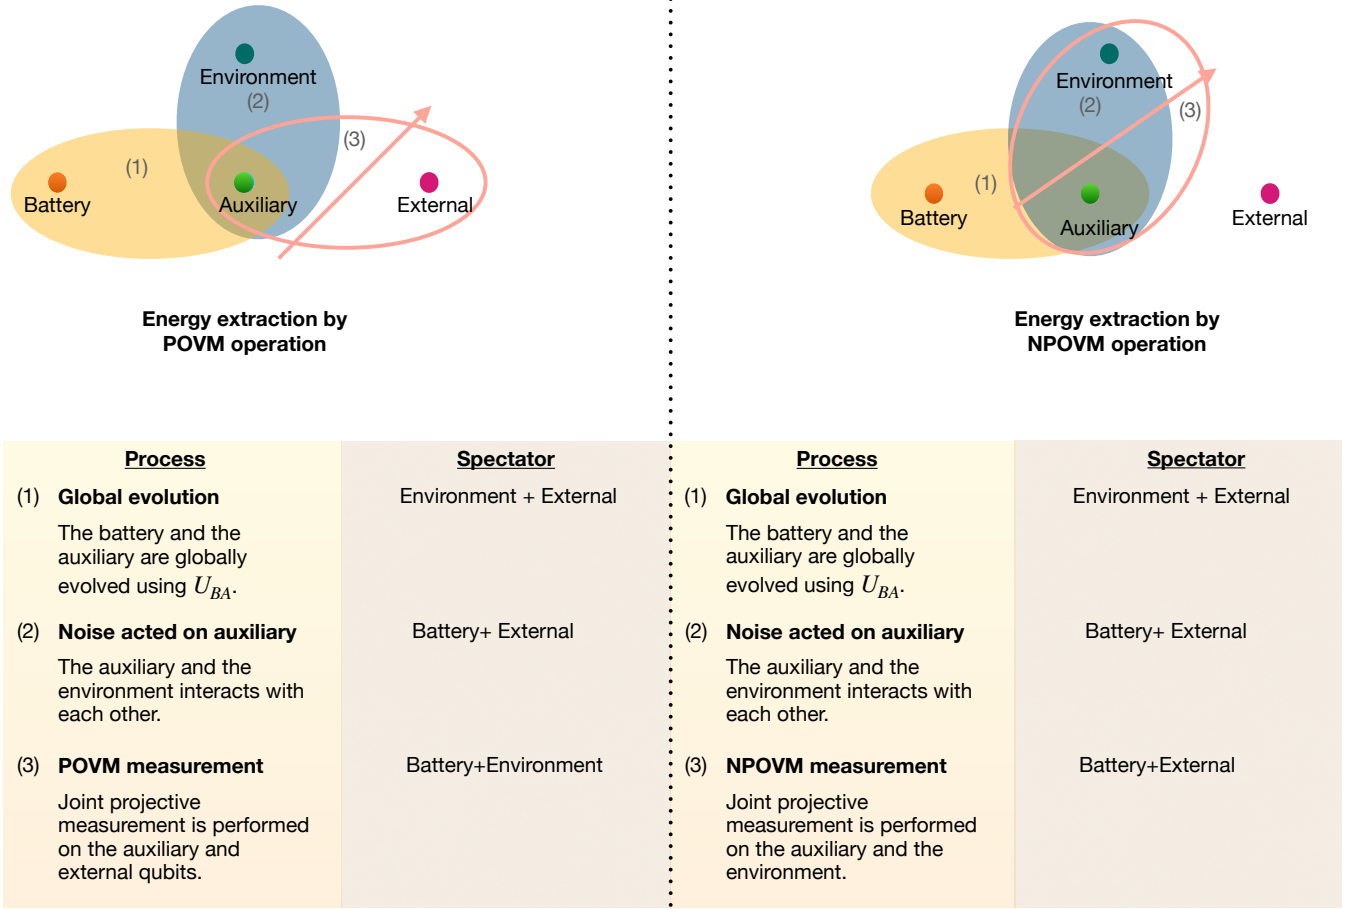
Environment
(2)
(1)
(3)
Battery
Auxiliary
External

Energy extraction by POVM operation

Environment
(2)
(3)
(1)
Battery
Auxiliary
External

Energy extraction by NPOVM operation

| Process | Spectator |
|---|---|
| (1) **Global evolution** The battery and the auxiliary are globally evolved using $U_{BA}$. | Environment + External |
| (2) **Noise acted on auxiliary** The auxiliary and the environment interacts with each other. | Battery+ External |
| (3) **POVM measurement** Joint projective measurement is performed on the auxiliary and external qubits. | Battery+Environment |

| Process | Spectator |
|---|---|
| (1) **Global evolution** The battery and the auxiliary are globally evolved using $U_{BA}$. | Environment + External |
| (2) **Noise acted on auxiliary** The auxiliary and the environment interacts with each other. | Battery+ External |
| (3) **NPOVM measurement** Joint projective measurement is performed on the auxiliary and the environment. | Battery+External |